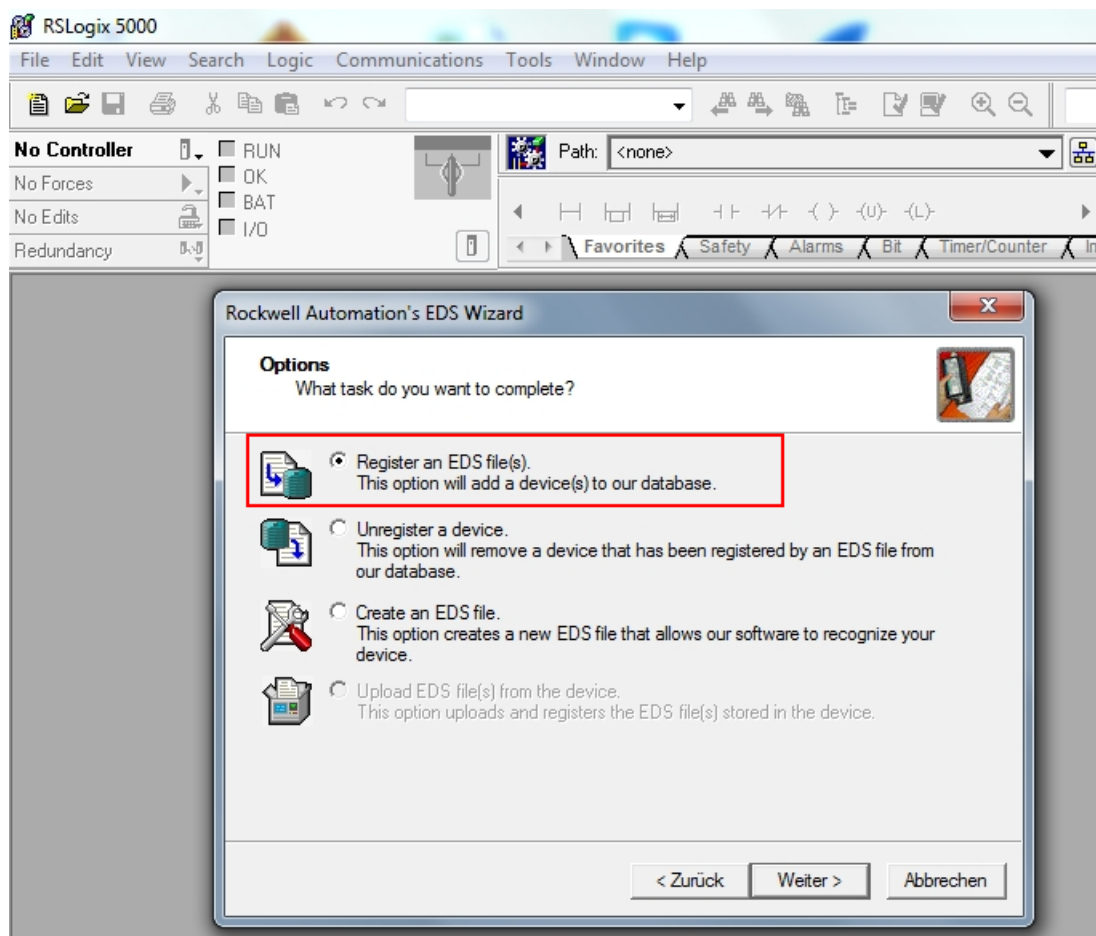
RSLogix 5000

File Edit View Search Logic Communications Tools Window Help

No Controller
No Forces
No Edits
Redundancy

RUN
OK
BAT
I/O

Path: <none>

Favorites Safety Alarms Bit Timer/Counter In

Rockwell Automation's EDS Wizard

Options
What task do you want to complete?

Register an EDS file(s).
This option will add a device(s) to our database.

Unregister a device.
This option will remove a device that has been registered by an EDS file from our database.

Create an EDS file.
This option creates a new EDS file that allows our software to recognize your device.

Upload EDS file(s) from the device.
This option uploads and registers the EDS file(s) stored in the device.

< Zurück   Weiter >   Abbrechen